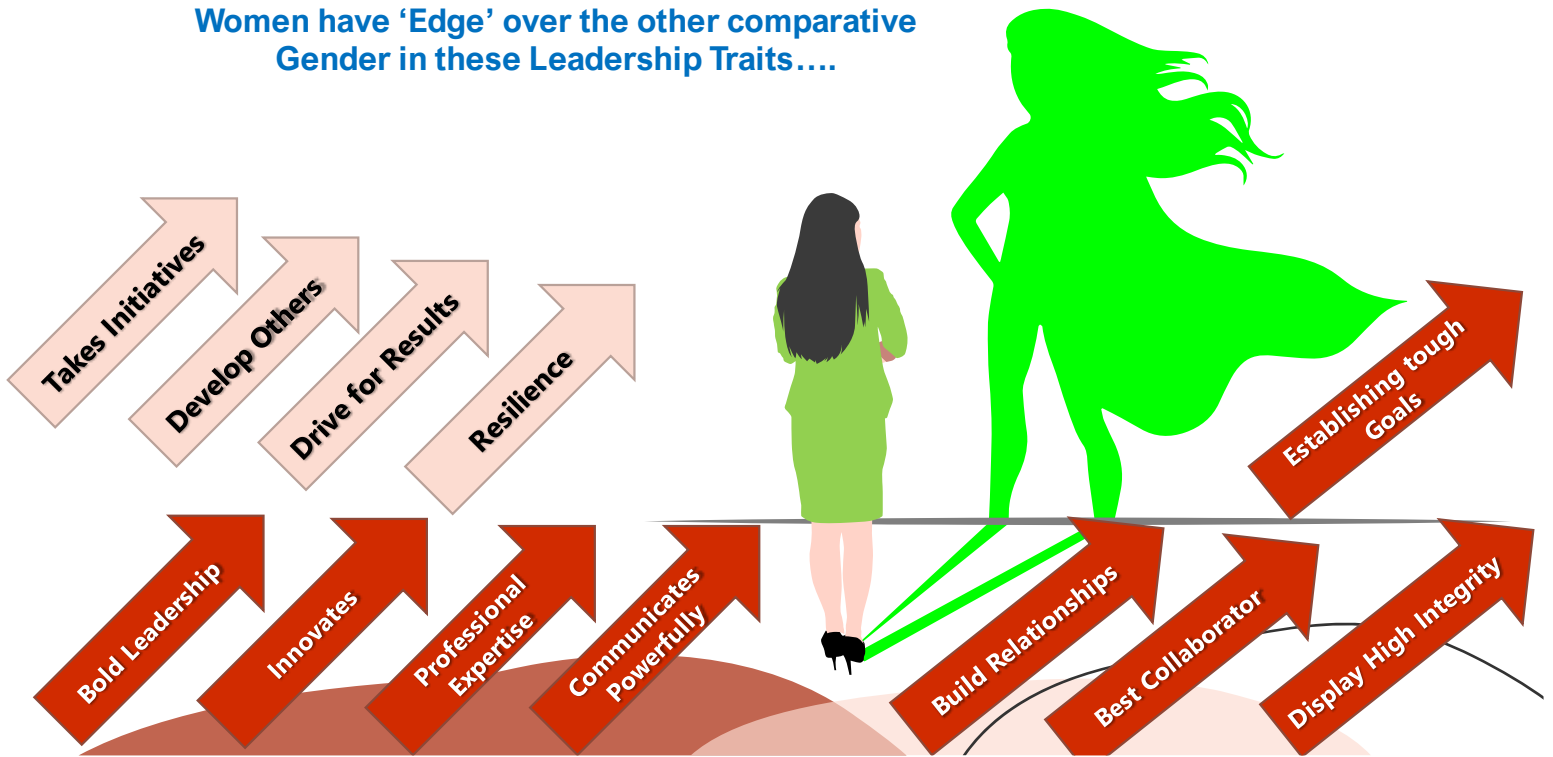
Women have 'Edge' over the other comparative Gender in these Leadership Traits….

Takes Initiatives

Develop Others

Drive for Results

Resilience

Establishing tough Goals

Bold Leadership

Innovates

Professional Expertise

Communicates Powerfully

Build Relationships

Best Collaborator

Display High Integrity